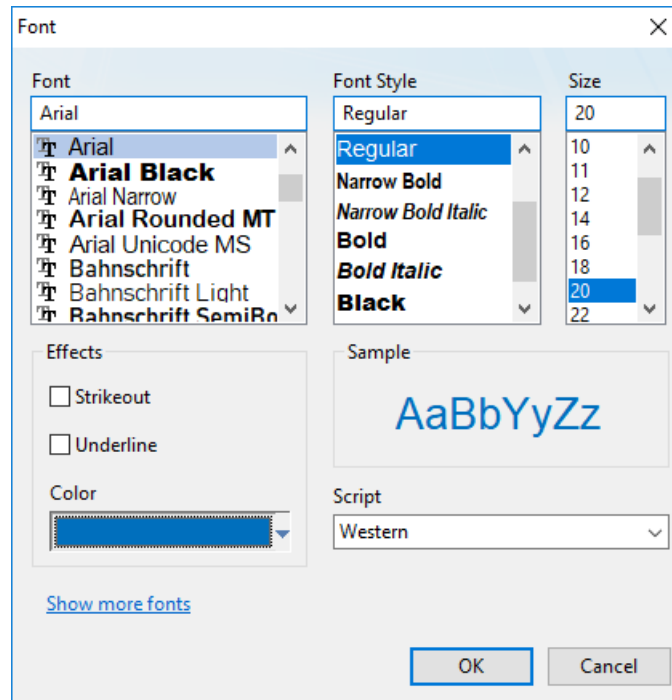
Font

Font
Arial
Arial
Arial Black
Arial Narrow
Arial Rounded MT
Arial Unicode MS
Bahnschrift
Bahnschrift Light
Bahnschrift SemiBo

Font Style
Regular
Regular
Narrow Bold
Narrow Bold Italic
Bold
Bold Italic
Black

Size
20
10
11
12
14
16
18
20
22

Effects
Strikeout
Underline
Color

Sample
AaBbYyZz

Script
Western

Show more fonts

OK
Cancel